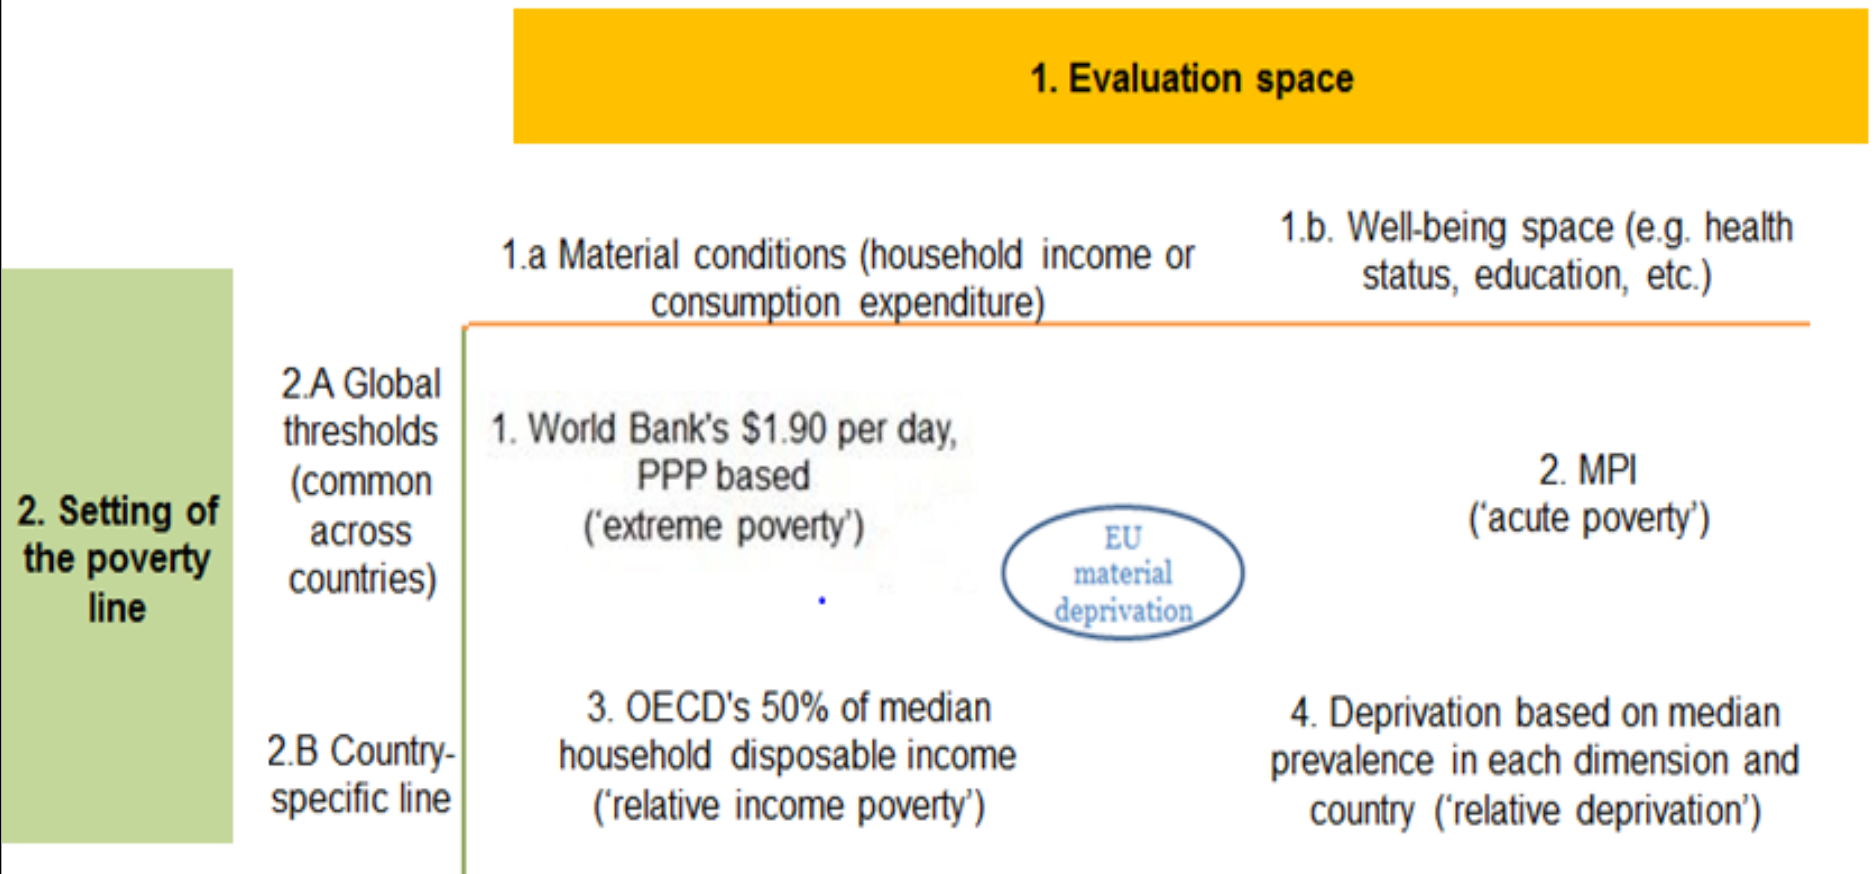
1. Evaluation space

1.a Material conditions (household income or consumption expenditure)

1.b. Well-being space (e.g. health status, education, etc.)

2. Setting of the poverty line

2.A Global thresholds (common across countries)

1. World Bank's \$1.90 per day, PPP based ('extreme poverty')

EU material deprivation

2. MPI ('acute poverty')

2.B Country-specific line

3. OECD's 50% of median household disposable income ('relative income poverty')

4. Deprivation based on median prevalence in each dimension and country ('relative deprivation')